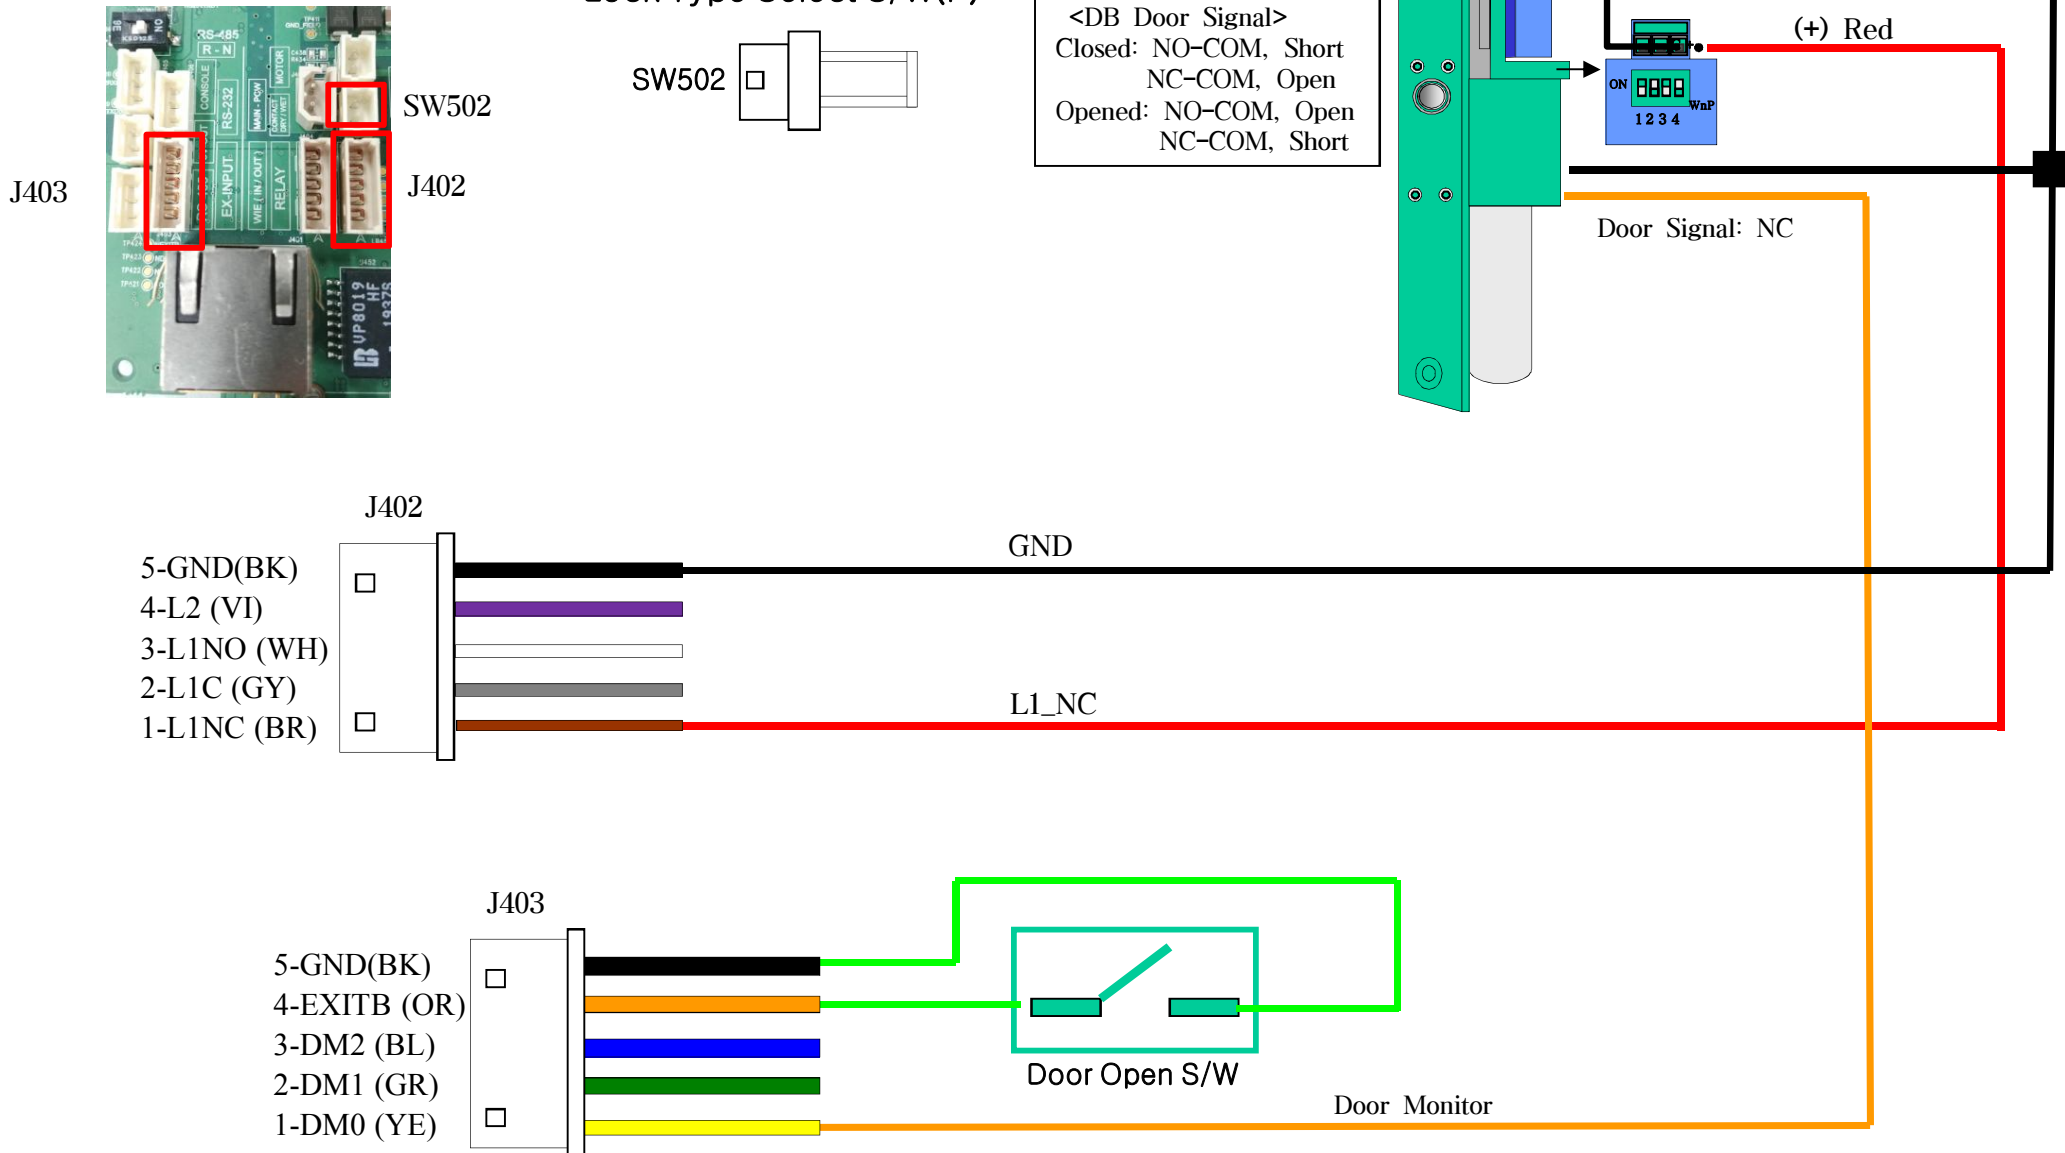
RS-485
R-N
CONSOLE
RS-232
MAIN-POW
MOTOR
CONTACT DRY/WET
EX-INPUT
WIE(IN/OUT)
RELAY
SW502
J403
J402
UP8019 HF
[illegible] Type Select S/W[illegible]
SW502
<DB Door Signal>
Closed: NO-COM, Short
NC-COM, Open
Opened: NO-COM, Open
NC-COM, Short
(+) Red
ON
1 2 3 4
WnP
Door Signal: NC
J402
5-GND(BK)
4-L2 (VI)
3-L1NO (WH)
2-L1C (GY)
1-L1NC (BR)
GND
L1_NC
J403
5-GND(BK)
4-EXITB (OR)
3-DM2 (BL)
2-DM1 (GR)
1-DM0 (YE)
Door Open S/W
Door Monitor